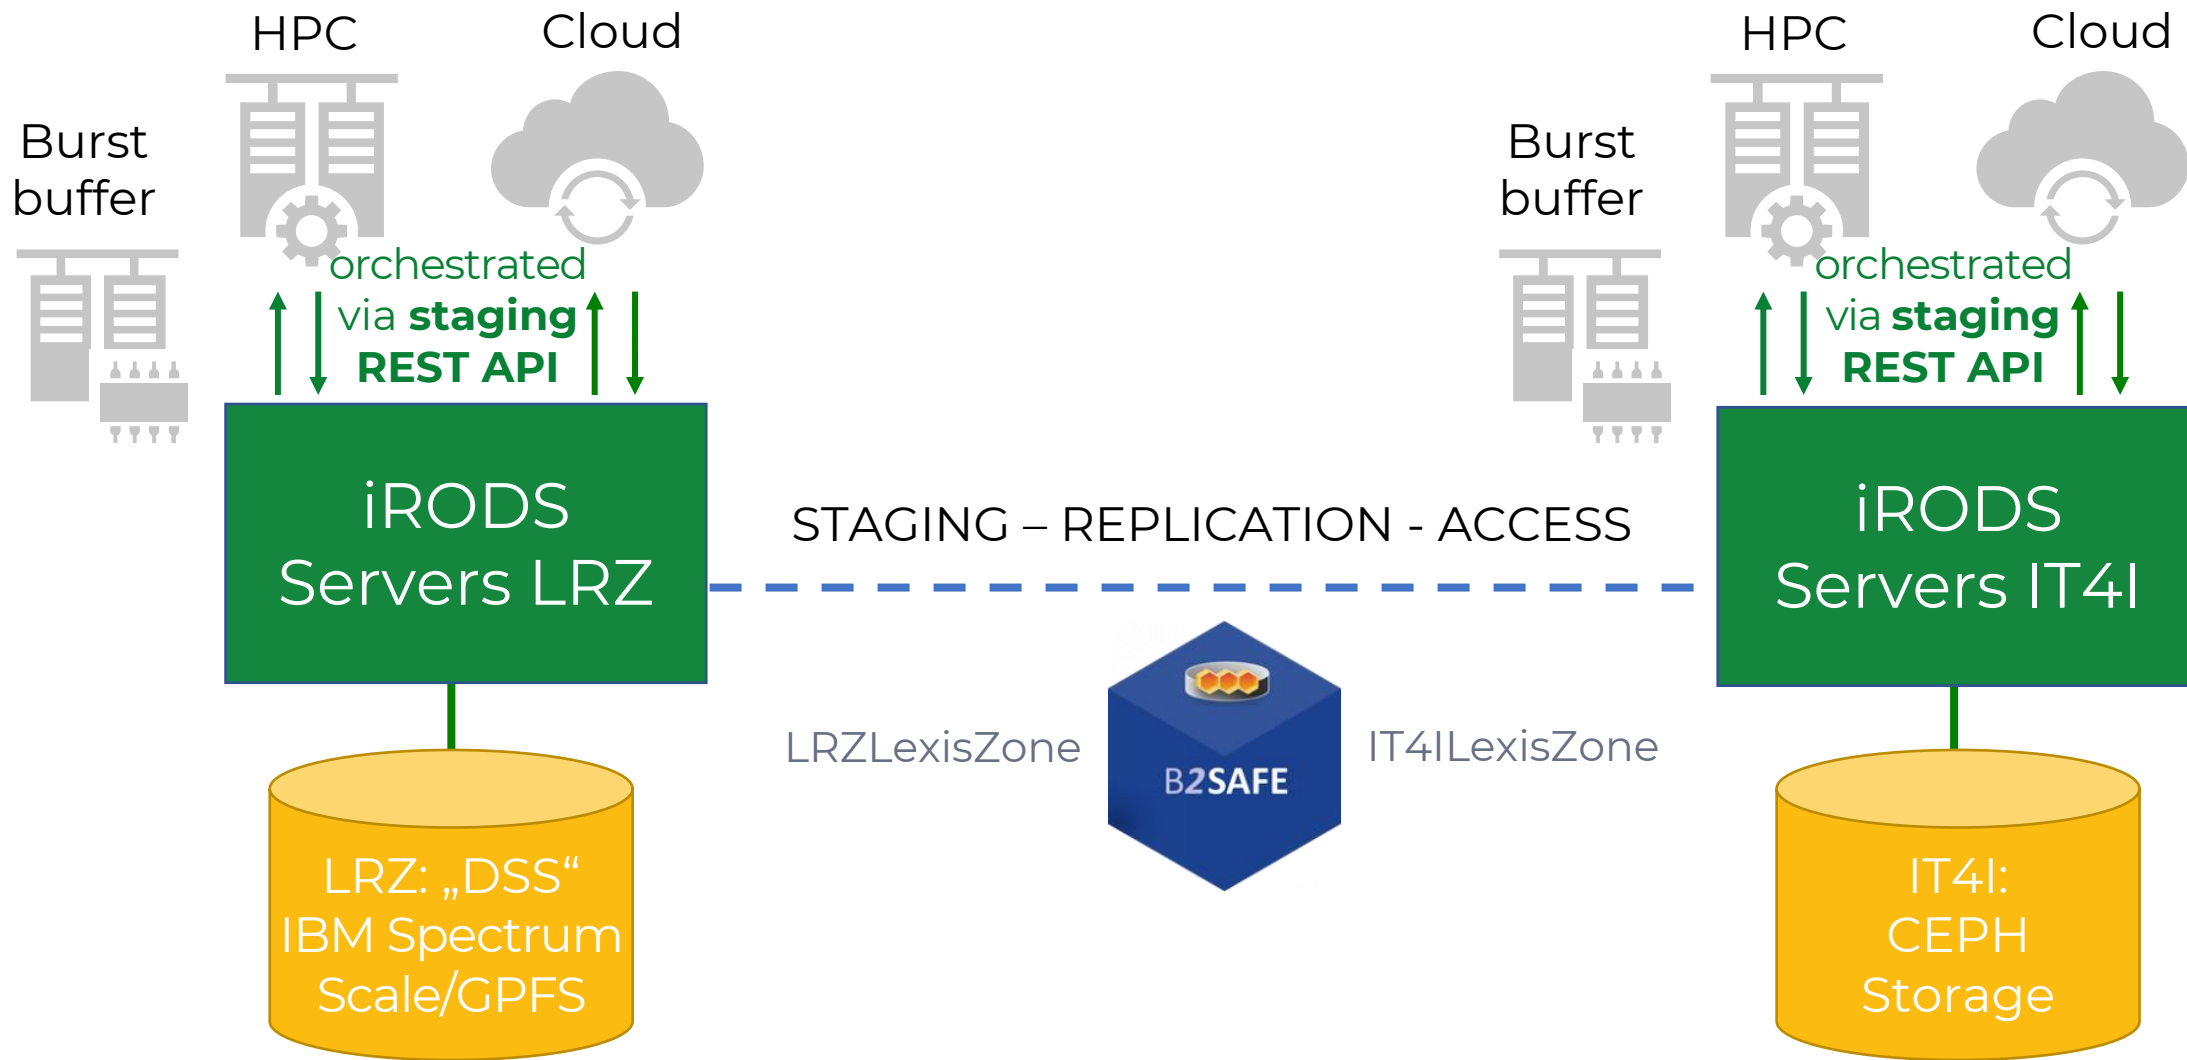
HPC

Cloud

Burst buffer

orchestrated via **staging** **REST API**

iRODS Servers LRZ

LRZ: „DSS“ IBM Spectrum Scale/GPFS

HPC

Cloud

Burst buffer

orchestrated via **staging** **REST API**

iRODS Servers IT4I

IT4I: CEPH Storage

STAGING – REPLICATION - ACCESS

LRZLexisZone

B2SAFE

IT4ILexisZone